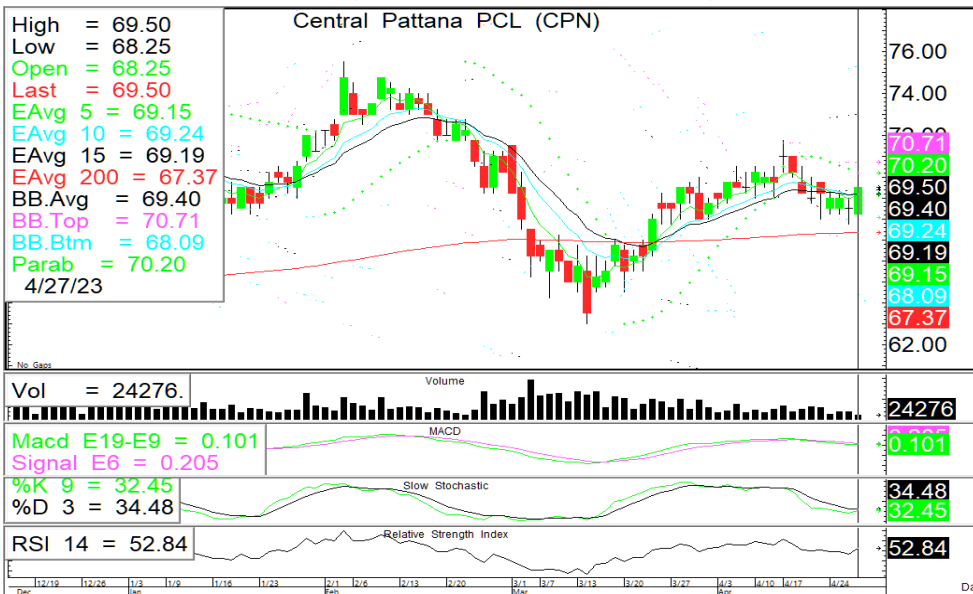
High = 69.50
Low = 68.25
Open = 68.25
Last = 69.50
EAvg 5 = 69.15
EAvg 10 = 69.24
EAvg 15 = 69.19
EAvg 200 = 67.37
BB.Avg = 69.40
BB.Top = 70.71
BB.Btm = 68.09
Parab = 70.20
4/27/23

Central Pattana PCL (CPN)

76.00
74.00
72.00
70.71
70.20
69.50
69.40
69.24
69.19
69.15
68.09
67.37
62.00

No Gaps

Vol = 24276.
Volume
24276

Macd E19-E9 = 0.101
Signal E6 = 0.205
MACD
0.205
0.101

%K 9 = 32.45
%D 3 = 34.48
Slow Stochastic
34.48
32.45

RSI 14 = 52.84
Relative Strength Index
52.84

12/19 12/26 1/3 1/9 1/16 1/23 2/1 2/6 2/13 2/20 3/1 3/7 3/13 3/20 3/27 4/3 4/10 4/17 4/24
Dec Jan Feb Mar Apr
Da